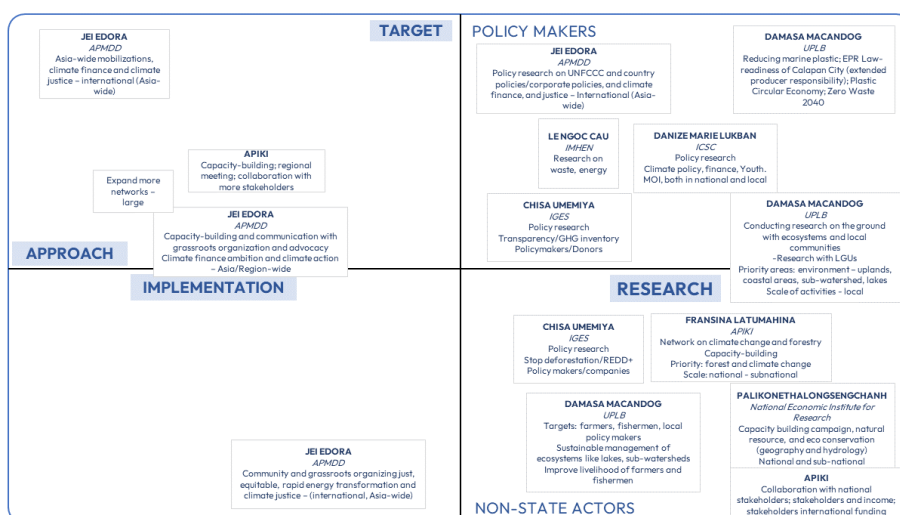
TARGET

POLICY MAKERS

JEI EDORA
APMDD
Asia-wide mobilizations, climate finance and climate justice – international (Asia-wide)

JEI EDORA
APMDD
Policy research on UNFCCC and country policies/corporate policies, and climate finance, and justice – International (Asia-wide)

DAMASA MACANDOG
UPLB
Reducing marine plastic; EPR Law-readiness of Calapan City (extended producer responsibility); Plastic Circular Economy; Zero Waste 2040

LE NGOC CAU
IMHEN
Research on waste, energy

DANIZE MARIE LUKBAN
ICSC
Policy research
Climate policy, finance, Youth. MOI, both in national and local

APIKI
Capacity-building; regional meeting; collaboration with more stakeholders

Expand more networks – large

CHISA UMEMIYA
IGES
Policy research
Transparency/GHG inventory
Policymakers/Donors

DAMASA MACANDOG
UPLB
Conducting research on the ground with ecosystems and local communities
–Research with LGUs
Priority areas: environment – uplands, coastal areas, sub-watershed, lakes
Scale of activities – local

JEI EDORA
APMDD
Capacity-building and communication with grassroots organization and advocacy
Climate finance ambition and climate action – Asia/Region-wide

APPROACH

IMPLEMENTATION

RESEARCH

CHISA UMEMIYA
IGES
Policy research
Stop deforestation/REDD+
Policy makers/companies

FRANSINA LATUMAHINA
APIKI
Network on climate change and forestry
Capacity-building
Priority: forest and climate change
Scale: national - subnational

DAMASA MACANDOG
UPLB
Targets: farmers, fishermen, local policy makers
Sustainable management of ecosystems like lakes, sub-watersheds
Improve livelihood of farmers and fishermen

PALIKONETHALONGSENGCHANH
National Economic Institute for Research
Capacity building campaign, natural resource, and eco conservation (geography and hydrology)
National and sub-national

JEI EDORA
APMDD
Community and grassroots organizing just, equitable, rapid energy transformation and climate justice – (international, Asia-wide)

APIKI
Collaboration with national stakeholders; stakeholders and income; stakeholders international funding

NON-STATE ACTORS